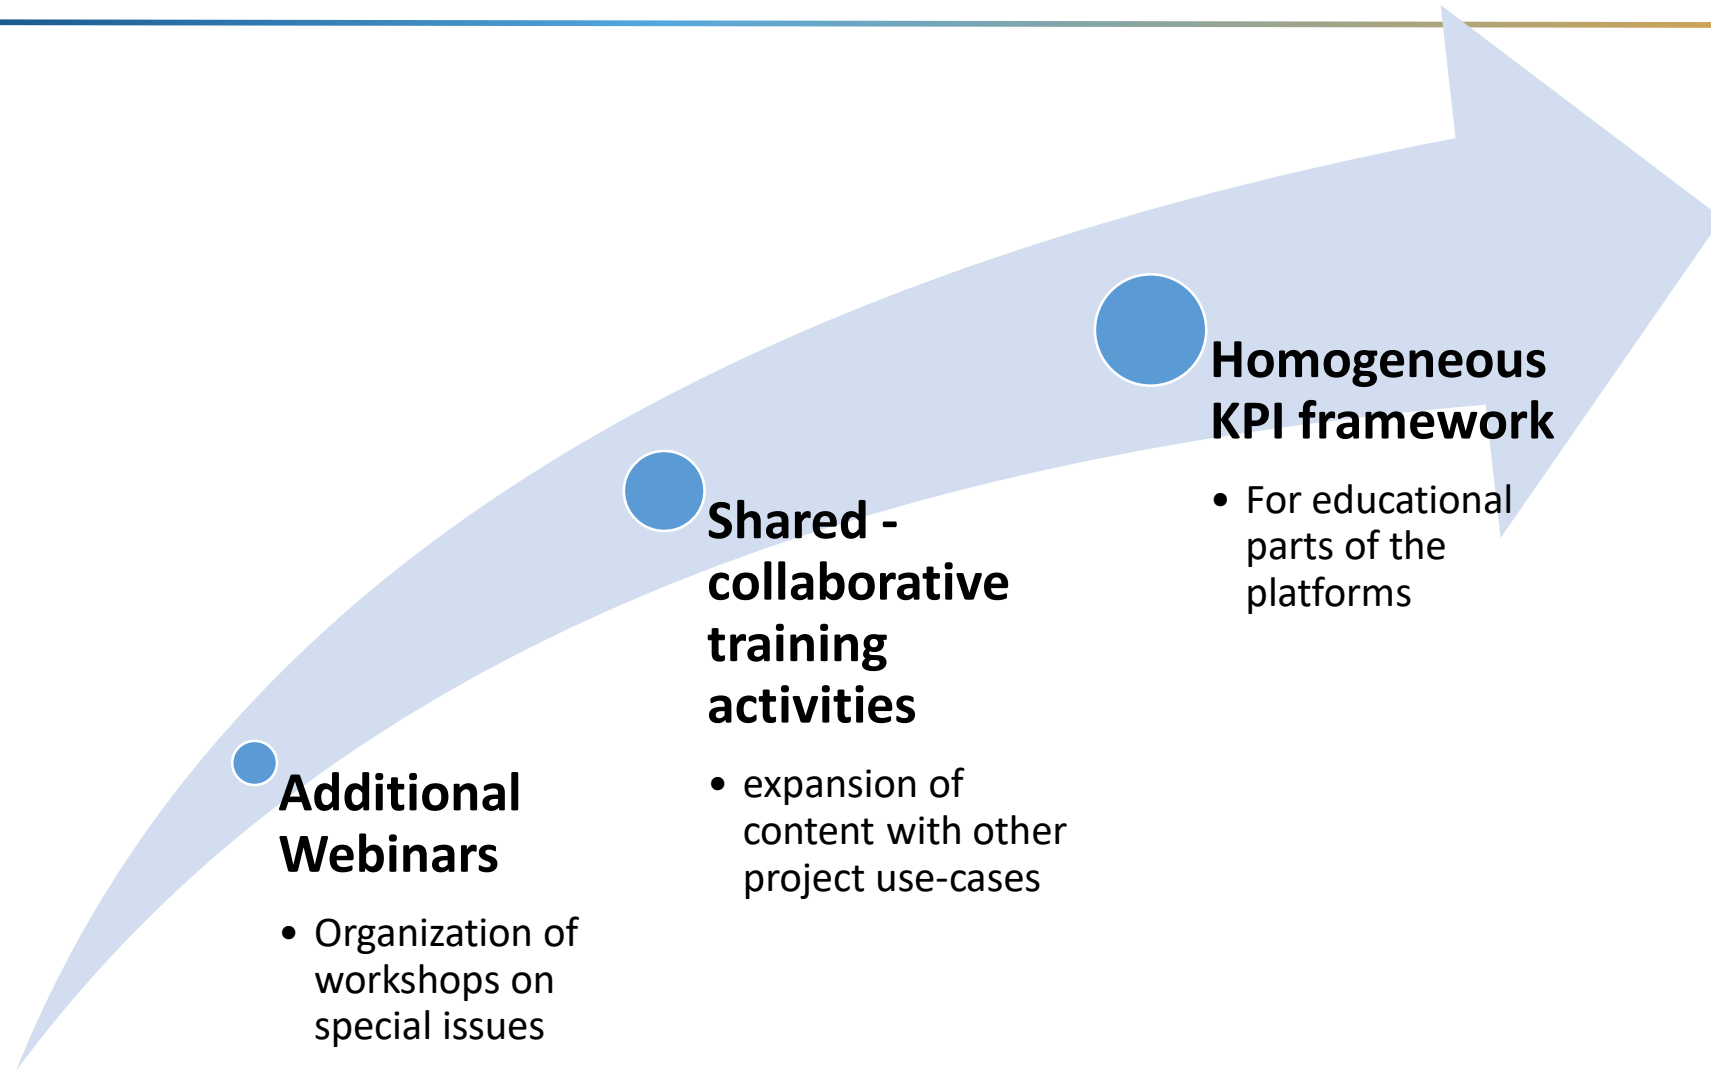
Additional Webinars

• Organization of workshops on special issues

Shared - collaborative training activities

• expansion of content with other project use-cases

Homogeneous KPI framework

• For educational parts of the platforms